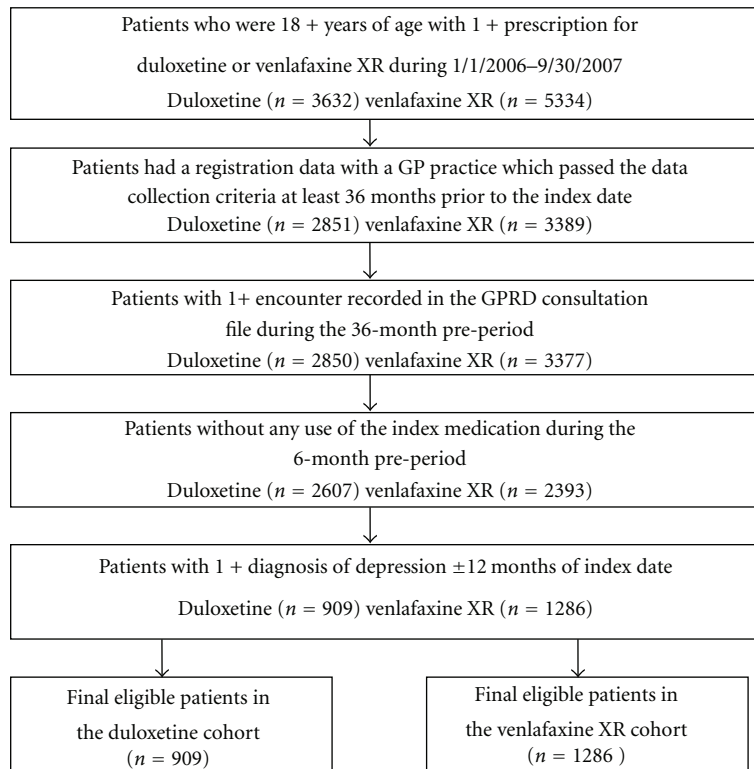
Patients who were 18 + years of age with 1 + prescription for duloxetine or venlafaxine XR during 1/1/2006–9/30/2007
Duloxetine ($n$ = 3632) venlafaxine XR ($n$ = 5334)

Patients had a registration data with a GP practice which passed the data collection criteria at least 36 months prior to the index date
Duloxetine ($n$ = 2851) venlafaxine XR ($n$ = 3389)

Patients with 1+ encounter recorded in the GPRD consultation file during the 36-month pre-period
Duloxetine ($n$ = 2850) venlafaxine XR ($n$ = 3377)

Patients without any use of the index medication during the 6-month pre-period
Duloxetine ($n$ = 2607) venlafaxine XR ($n$ = 2393)

Patients with 1 + diagnosis of depression ±12 months of index date
Duloxetine ($n$ = 909) venlafaxine XR ($n$ = 1286)

Final eligible patients in the duloxetine cohort ($n$ = 909)

Final eligible patients in the venlafaxine XR cohort ($n$ = 1286 )